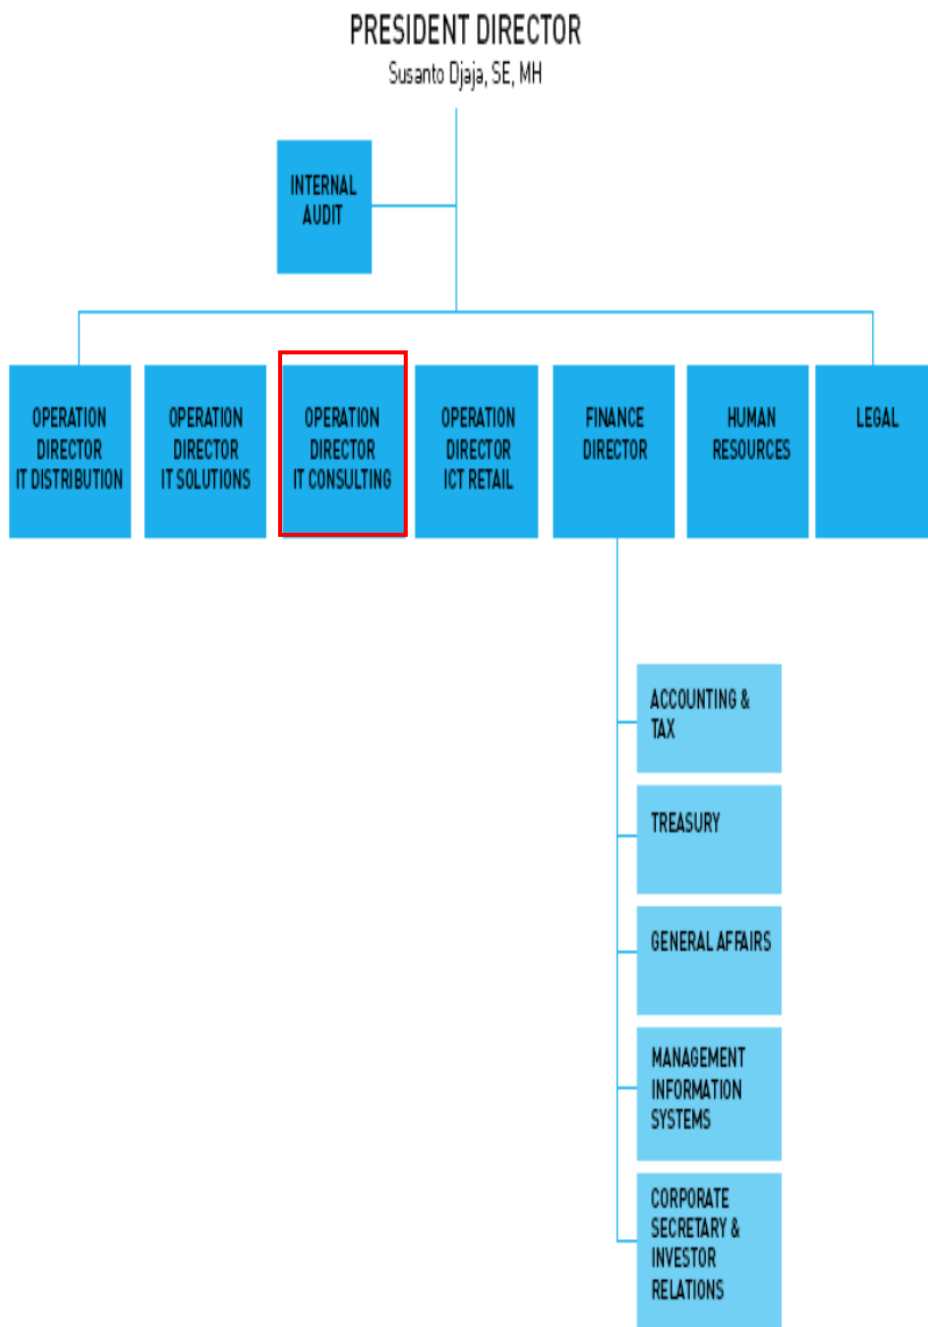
PRESIDENT DIRECTOR
Susanto Djaja, SE, MH

INTERNAL AUDIT

OPERATION DIRECTOR IT DISTRIBUTION

OPERATION DIRECTOR IT SOLUTIONS

OPERATION DIRECTOR IT CONSULTING

OPERATION DIRECTOR ICT RETAIL

FINANCE DIRECTOR

HUMAN RESOURCES

LEGAL

ACCOUNTING & TAX

TREASURY

GENERAL AFFAIRS

MANAGEMENT INFORMATION SYSTEMS

CORPORATE SECRETARY & INVESTOR RELATIONS